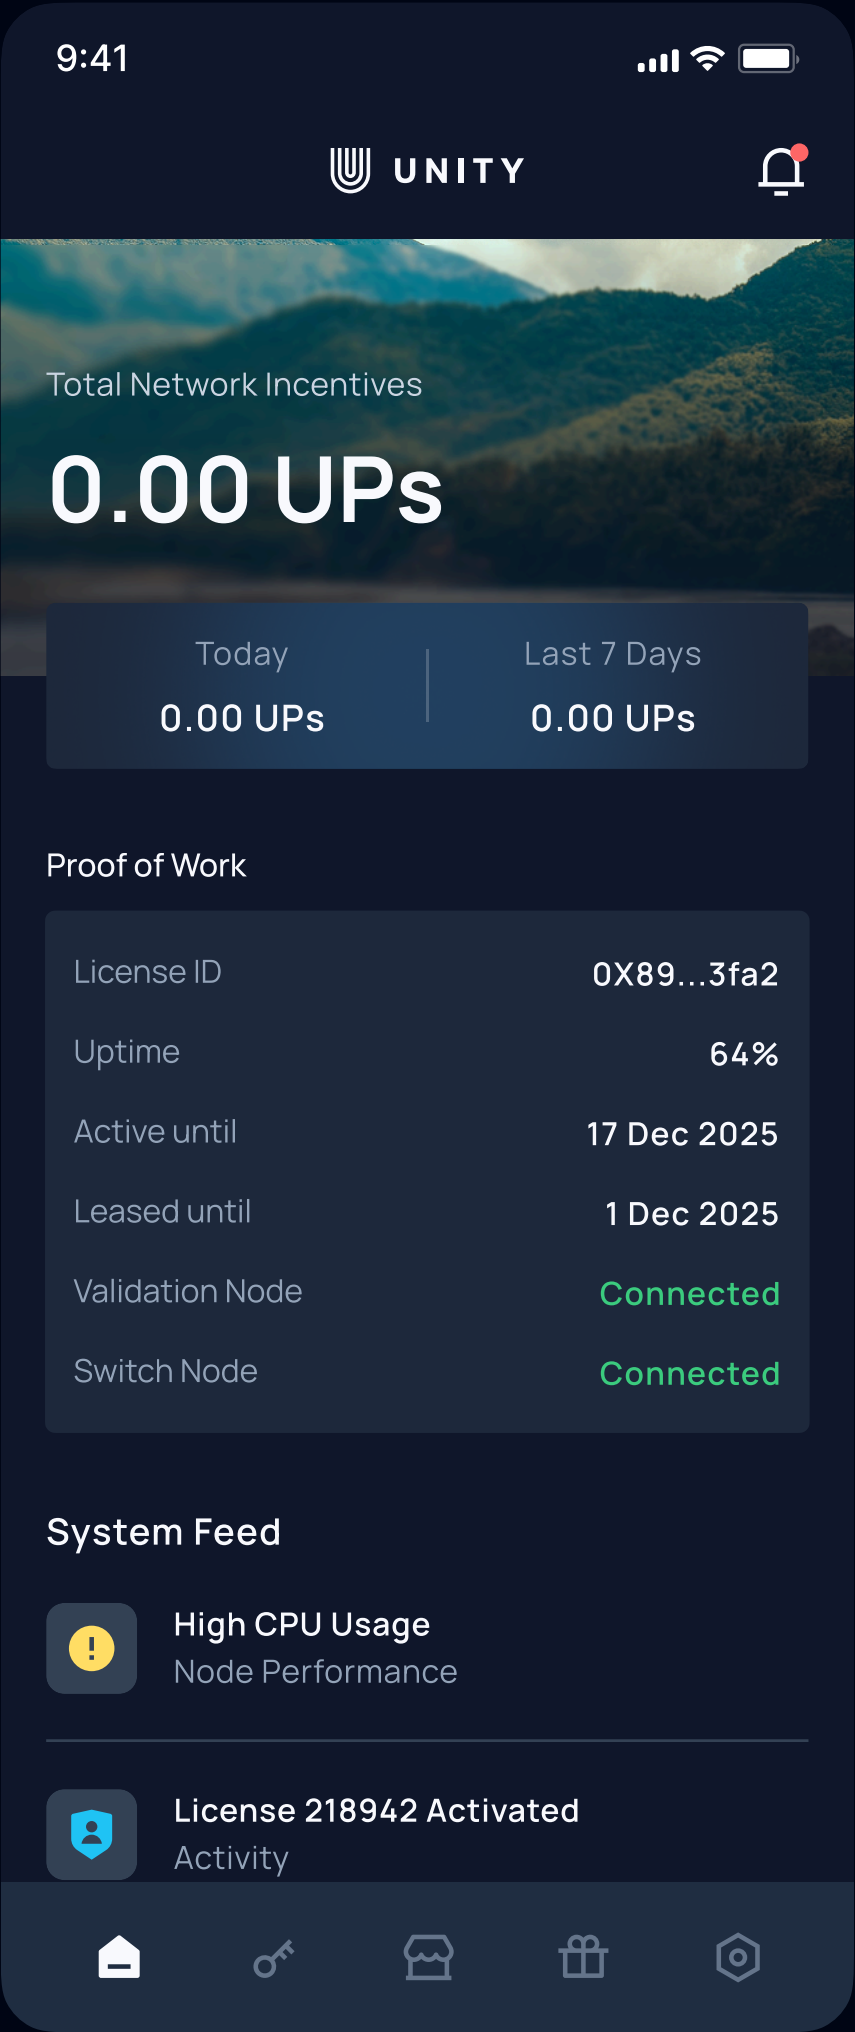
9:41

UNITY

Total Network Incentives

0.00 UPs

Today
0.00 UPs

Last 7 Days
0.00 UPs

Proof of Work

| License ID | 0X89...3fa2 |
|---|---|
| Uptime | 64% |
| Active until | 17 Dec 2025 |
| Leased until | 1 Dec 2025 |
| Validation Node | Connected |
| Switch Node | Connected |

System Feed

High CPU Usage
Node Performance

License 218942 Activated
Activity